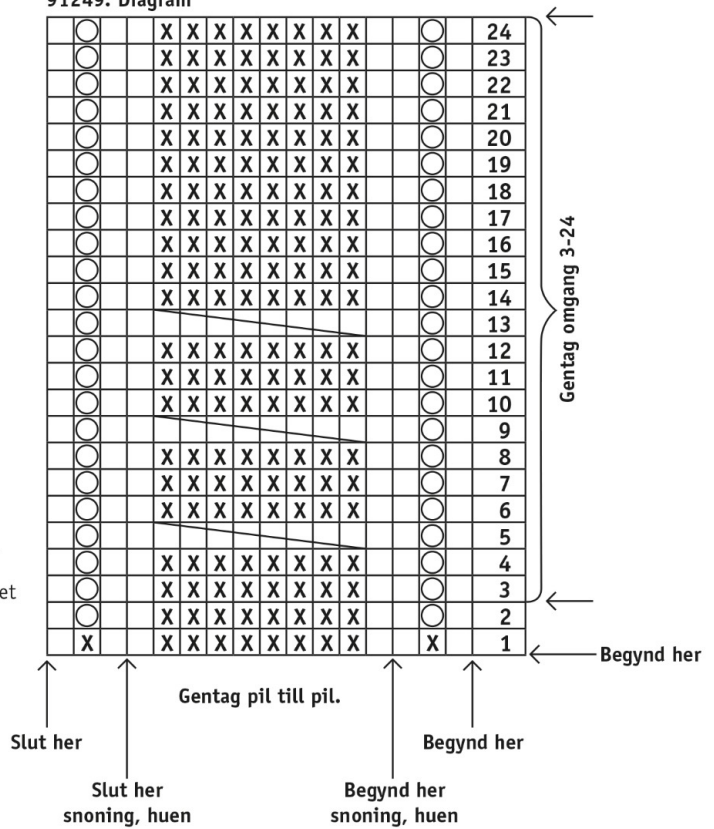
91249. Diagram

| | | | | | | | | | | | | | | | | |
|---|---|---|---|---|---|---|---|---|---|---|---|---|---|---|---|---|
| | O | | | X | X | X | X | X | X | X | X | | | O | | 24 |
| | O | | | X | X | X | X | X | X | X | X | | | O | | 23 |
| | O | | | X | X | X | X | X | X | X | X | | | O | | 22 |
| | O | | | X | X | X | X | X | X | X | X | | | O | | 21 |
| | O | | | X | X | X | X | X | X | X | X | | | O | | 20 |
| | O | | | X | X | X | X | X | X | X | X | | | O | | 19 |
| | O | | | X | X | X | X | X | X | X | X | | | O | | 18 |
| | O | | | X | X | X | X | X | X | X | X | | | O | | 17 |
| | O | | | X | X | X | X | X | X | X | X | | | O | | 16 |
| | O | | | X | X | X | X | X | X | X | X | | | O | | 15 |
| | O | | | X | X | X | X | X | X | X | X | | | O | | 14 |
| | O | | | | | | | | | | | | | O | | 13 |
| | O | | | X | X | X | X | X | X | X | X | | | O | | 12 |
| | O | | | X | X | X | X | X | X | X | X | | | O | | 11 |
| | O | | | X | X | X | X | X | X | X | X | | | O | | 10 |
| | O | | | | | | | | | | | | | O | | 9 |
| | O | | | X | X | X | X | X | X | X | X | | | O | | 8 |
| | O | | | X | X | X | X | X | X | X | X | | | O | | 7 |
| | O | | | X | X | X | X | X | X | X | X | | | O | | 6 |
| | O | | | | | | | | | | | | | O | | 5 |
| | O | | | X | X | X | X | X | X | X | X | | | O | | 4 |
| | O | | | X | X | X | X | X | X | X | X | | | O | | 3 |
| | O | | | X | X | X | X | X | X | X | X | | | O | | 2 |
| | X | | | X | X | X | X | X | X | X | X | | | X | | 1 |

Gentag omgang 3-24

et

Begynd her

Gentag pil till pil.

Slut her

Begynd her

Slut her snoning, huen

Begynd her snoning, huen